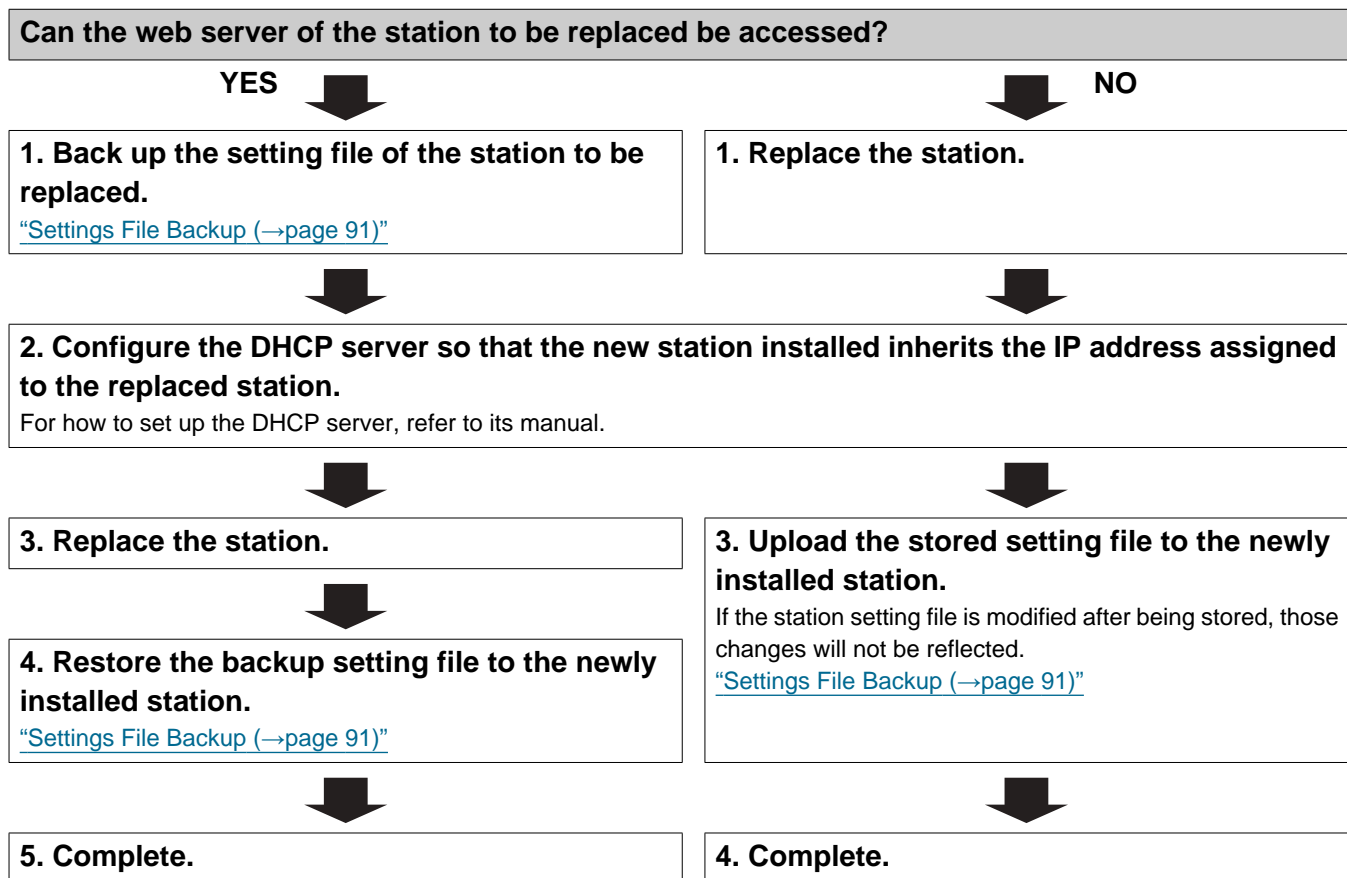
Can the web server of the station to be replaced be accessed?

YES

NO

1. Back up the setting file of the station to be replaced.
"Settings File Backup (→page 91)"

1. Replace the station.

2. Configure the DHCP server so that the new station installed inherits the IP address assigned to the replaced station.
For how to set up the DHCP server, refer to its manual.

3. Replace the station.

4. Restore the backup setting file to the newly installed station.
"Settings File Backup (→page 91)"

5. Complete.

3. Upload the stored setting file to the newly installed station.
If the station setting file is modified after being stored, those changes will not be reflected.
"Settings File Backup (→page 91)"

4. Complete.